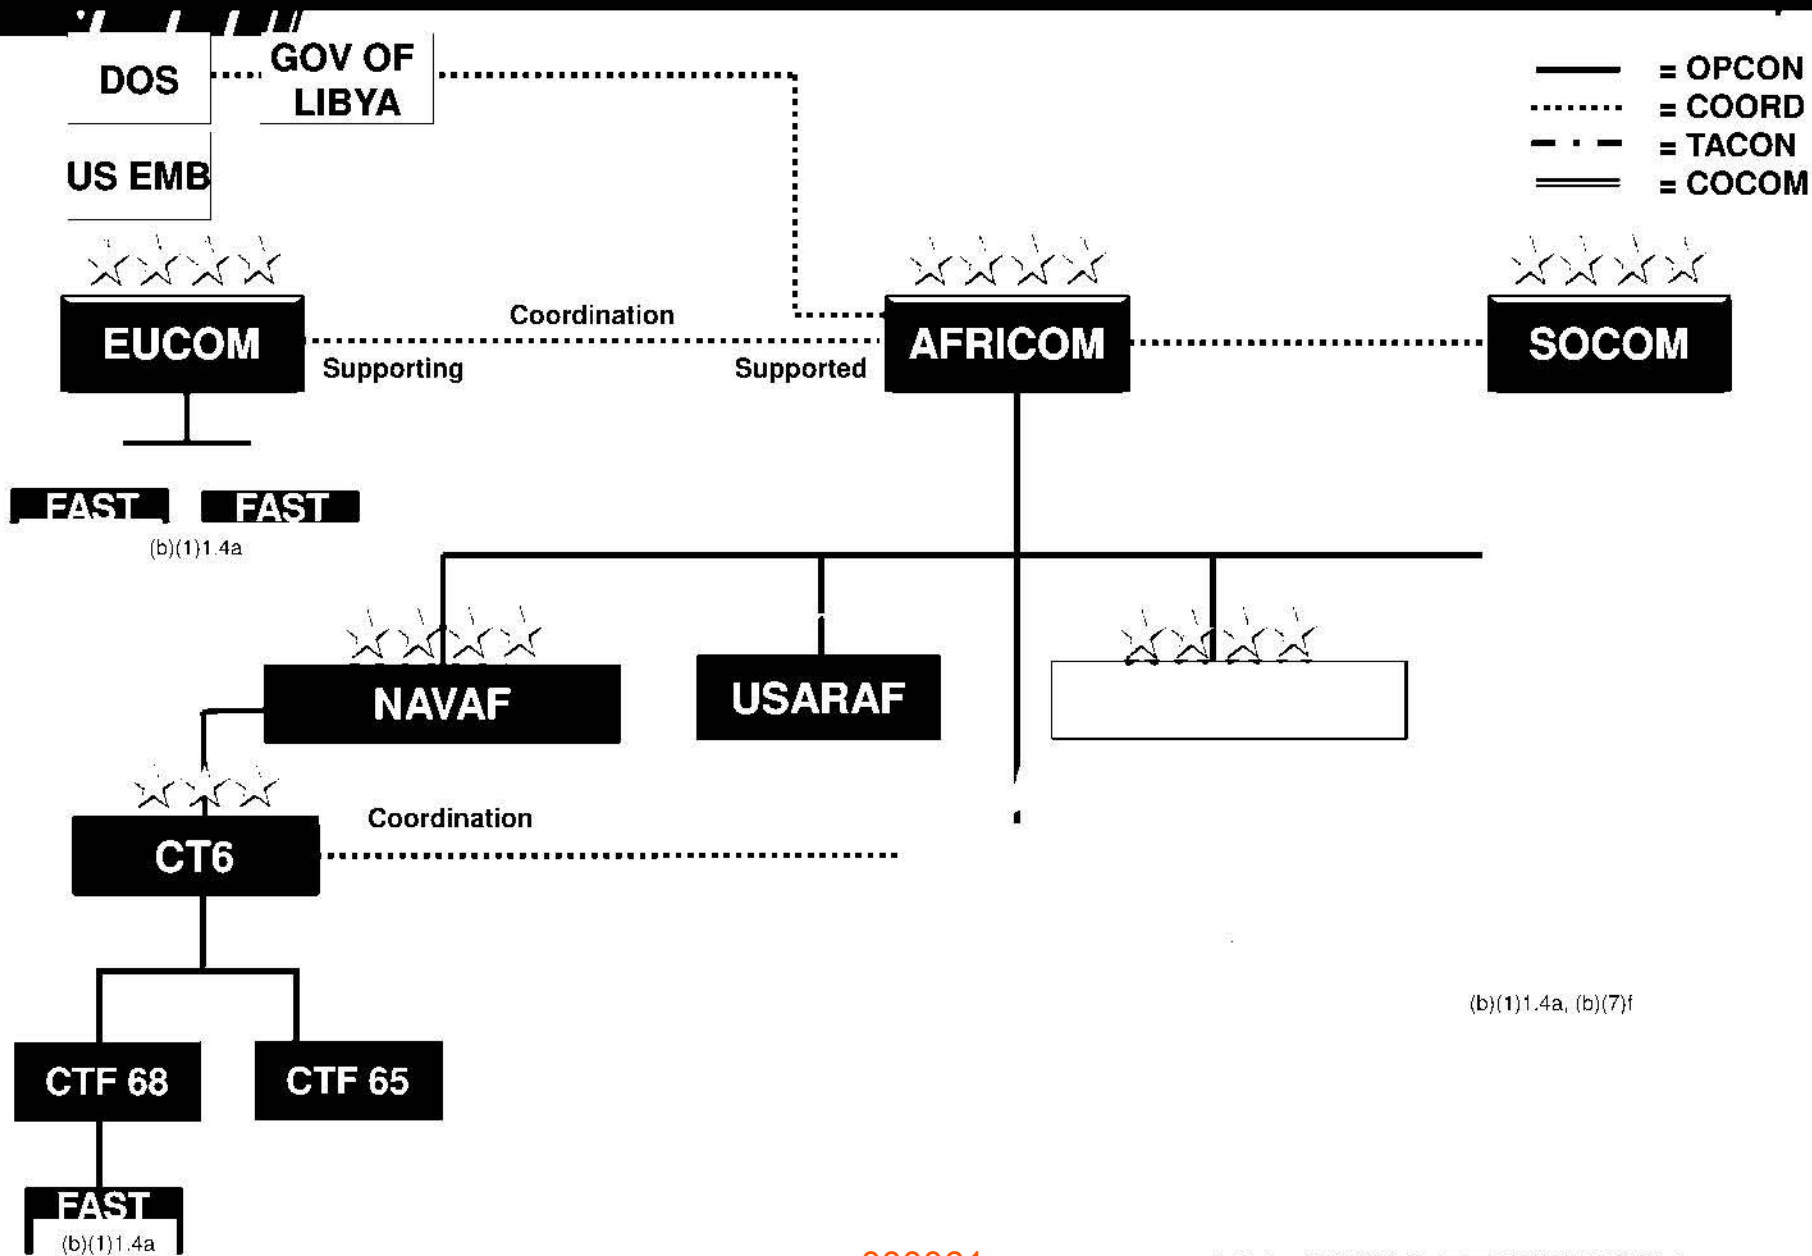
DOS

GOV OF LIBYA

US EMB

= OPCON
= COORD
= TACON
= COCOM

EUCOM

Coordination

Supporting

Supported

AFRICOM

SOCOM

FAST

FAST

(b)(1)1.4a

NAVAF

USARAF

CT6

Coordination

(b)(1)1.4a, (b)(7)f

CTF 68

CTF 65

FAST

(b)(1)1.4a

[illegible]